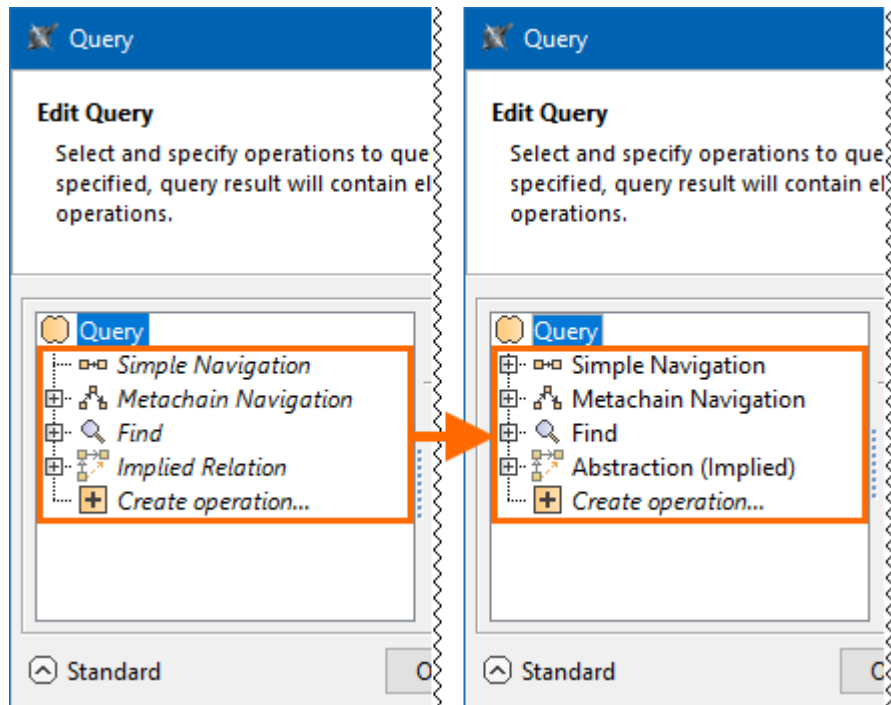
Query

Edit Query

Select and specify operations to que specified, query result will contain el operations.

Query
Simple Navigation
Metachain Navigation
Find
Implied Relation
Create operation...

Standard

O

Query

Edit Query

Select and specify operations to que specified, query result will contain el operations.

Query
Simple Navigation
Metachain Navigation
Find
Abstraction (Implied)
Create operation...

Standard

C